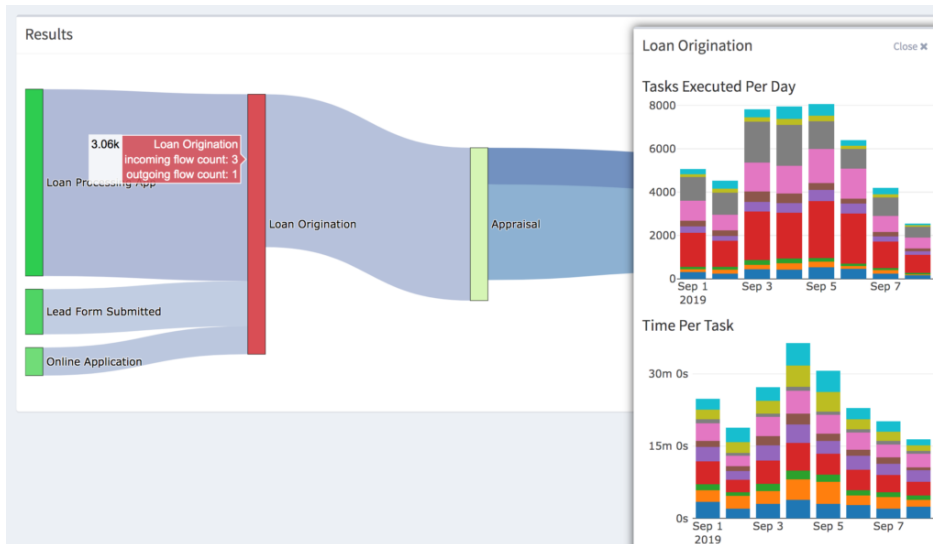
Results

3.06k

Loan Origination
incoming flow count: 3
outgoing flow count: 1

Loan Processing App

Loan Origination

Appraisal

Lead Form Submitted

Online Application

Loan Origination

Close ✖

Tasks Executed Per Day

8000

6000

4000

2000

0

Sep 1
2019

Sep 3

Sep 5

Sep 7

Time Per Task

30m 0s

15m 0s

0s

Sep 1
2019

Sep 3

Sep 5

Sep 7